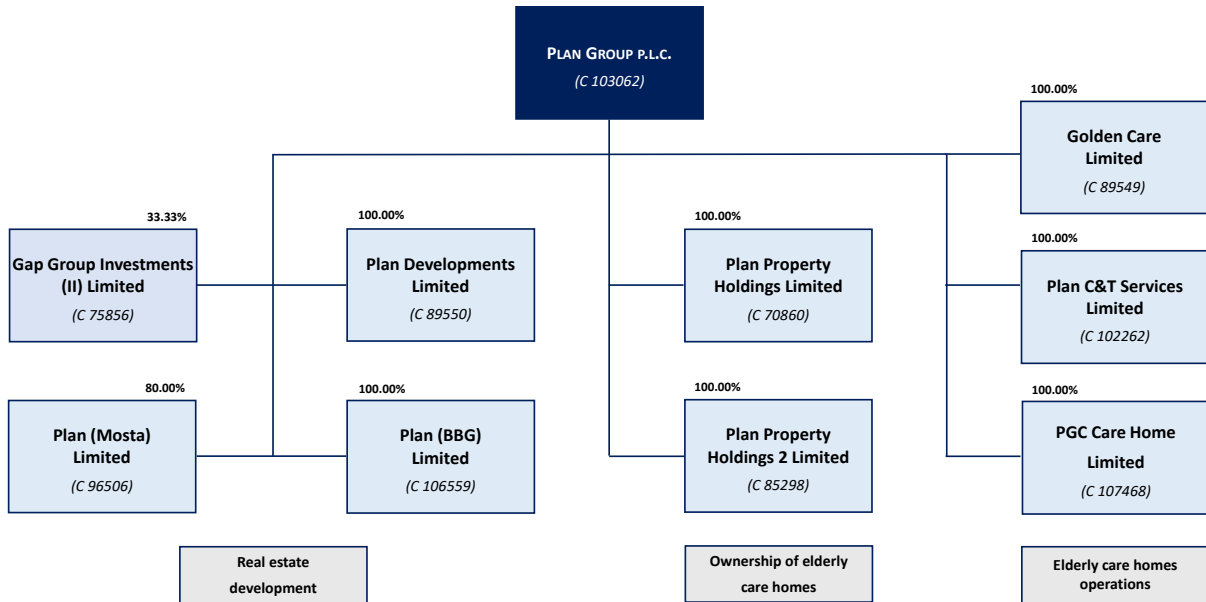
PLAN GROUP P.L.C.
(C 103062)

33.33%
Gap Group Investments (II) Limited
(C 75856)

100.00%
Plan Developments Limited
(C 89550)

80.00%
Plan (Mosta) Limited
(C 96506)

100.00%
Plan (BBG) Limited
(C 106559)

Real estate development

100.00%
Plan Property Holdings Limited
(C 70860)

100.00%
Plan Property Holdings 2 Limited
(C 85298)

Ownership of elderly care homes

100.00%
Golden Care Limited
(C 89549)

100.00%
Plan C&T Services Limited
(C 102262)

100.00%
PGC Care Home Limited
(C 107468)

Elderly care homes operations